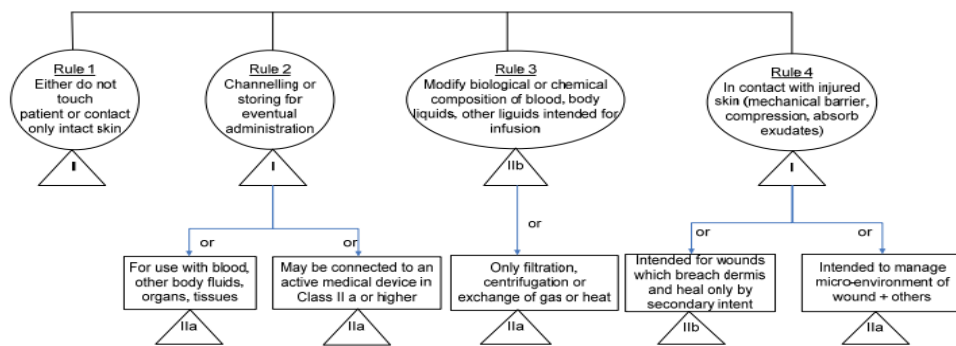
Rule 1
Either do not touch patient or contact only intact skin

I

Rule 2
Channelling or storing for eventual administration

I

or

For use with blood, other body fluids, organs, tissues

IIa

or

May be connected to an active medical device in Class II a or higher

IIa

Rule 3
Modify biological or chemical composition of blood, body liquids, other liquids intended for infusion

IIb

or

Only filtration, centrifugation or exchange of gas or heat

IIa

Rule 4
In contact with injured skin (mechanical barrier, compression, absorb exudates)

I

or

Intended for wounds which breach dermis and heal only by secondary intent

IIb

or

Intended to manage micro-environment of wound + others

IIa